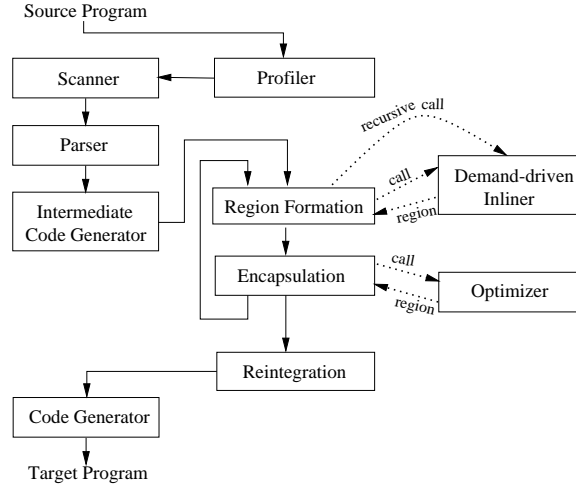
Source Program

Profiler

Scanner

Parser

Intermediate Code Generator

recursive call

call

Demand-driven Inliner

region

Region Formation

Encapsulation

call

Optimizer

region

Reintegration

Code Generator

Target Program